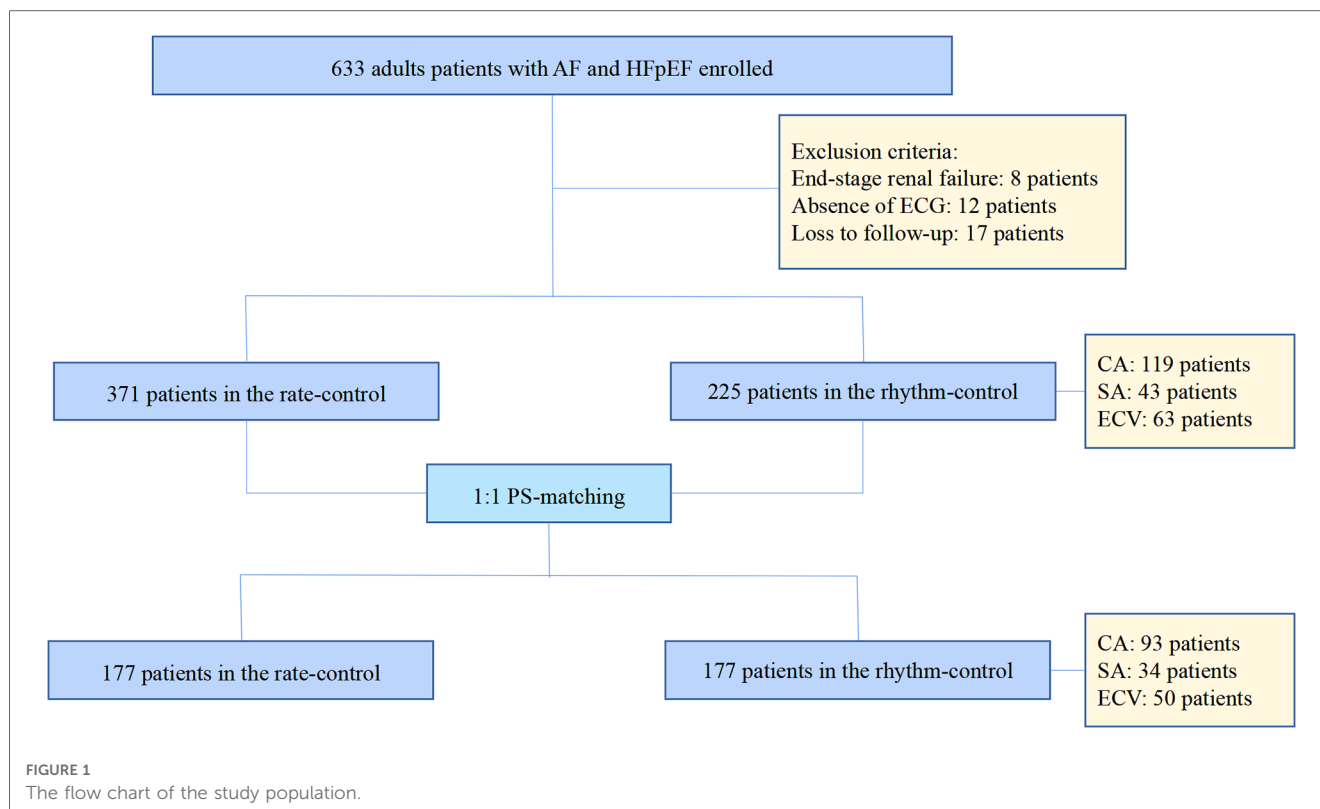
633 adults patients with AF and HFpEF enrolled

Exclusion criteria:
End-stage renal failure: 8 patients
Absence of ECG: 12 patients
Loss to follow-up: 17 patients

371 patients in the rate-control

225 patients in the rhythm-control

CA: 119 patients
SA: 43 patients
ECV: 63 patients

1:1 PS-matching

177 patients in the rate-control

177 patients in the rhythm-control

CA: 93 patients
SA: 34 patients
ECV: 50 patients

FIGURE 1
The flow chart of the study population.